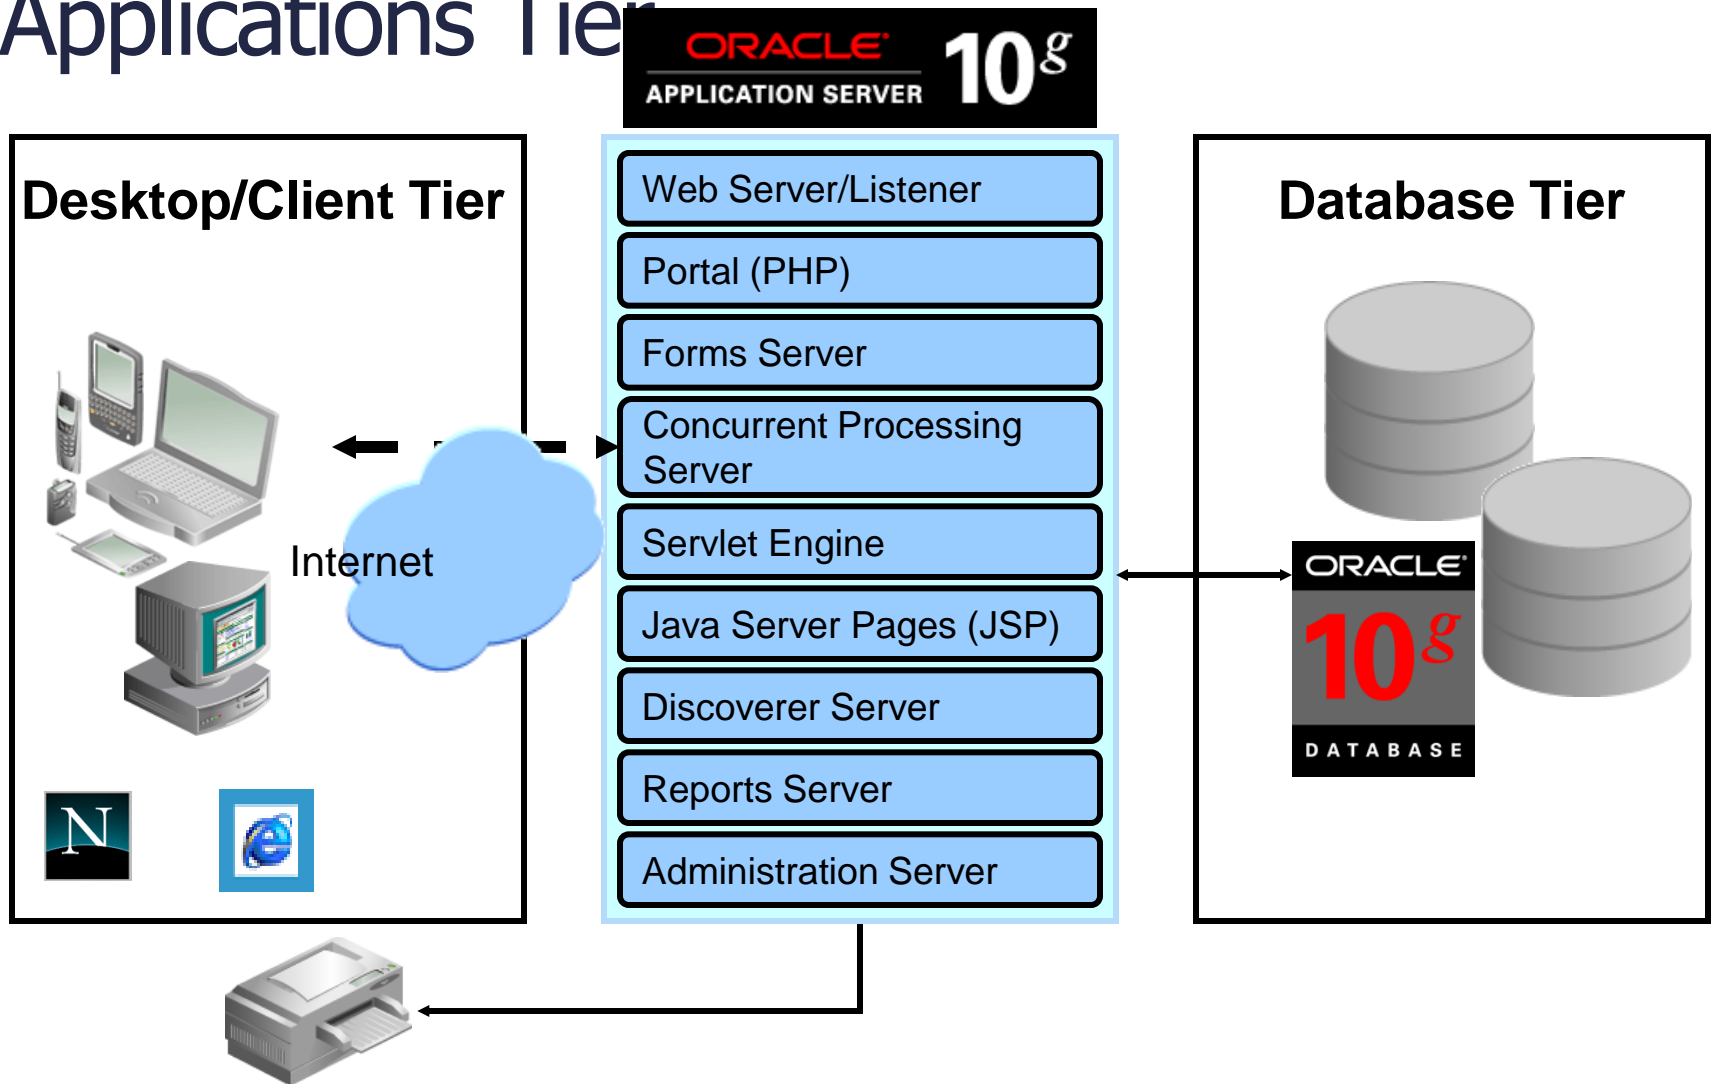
Applications Tier

ORACLE 10$^{g}$
APPLICATION SERVER

Desktop/Client Tier

Internet

N

Web Server/Listener
Portal (PHP)
Forms Server
Concurrent Processing Server
Servlet Engine
Java Server Pages (JSP)
Discoverer Server
Reports Server
Administration Server

Database Tier

ORACLE
10$^{g}$
DATABASE